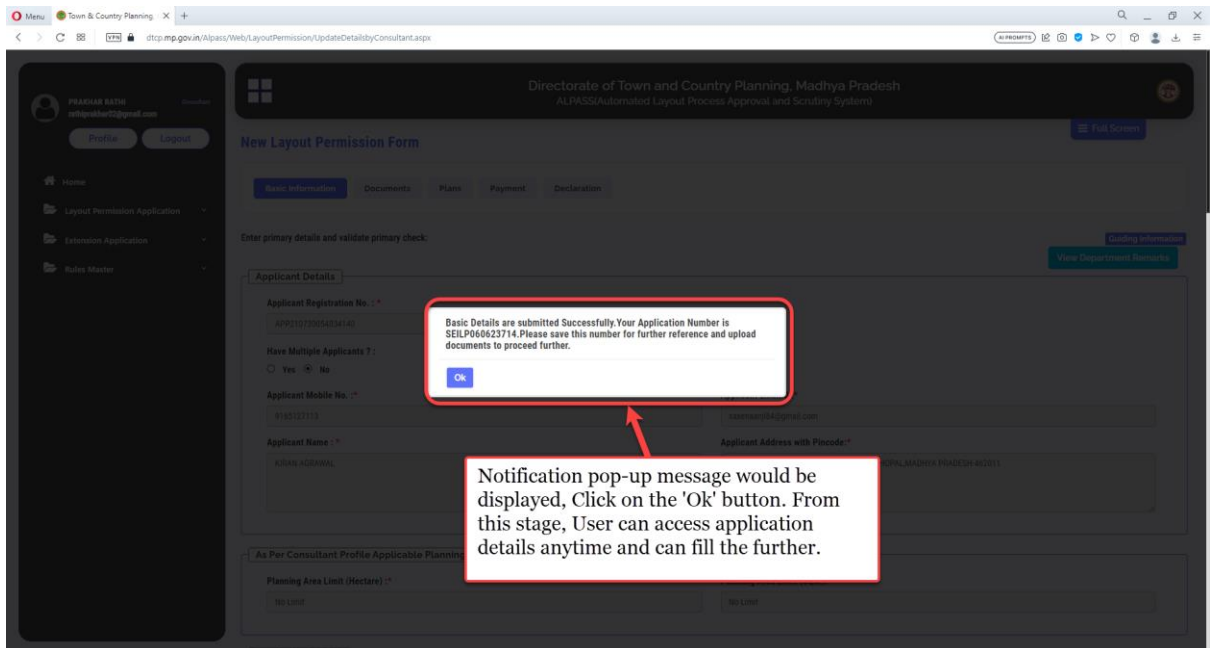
Menu Town & Country Planning ×

dtcp.mp.gov.in/Alpass/Web/LayoutPermission/UpdateDetailsbyConsultant.aspx

AI PROMPTS

PRAKHAR RATHI Consultant
rathiprakhar02@gmail.com

Profile Logout

Home

Layout Permission Application

Extension Application

Rules Master

Directorate of Town and Country Planning, Madhya Pradesh
ALPASS(Automated Layout Process Approval and Scrutiny System)

Full Screen

New Layout Permission Form

Basic Information Documents Plans Payment Declaration

Enter primary details and validate primary check:

Guiding Information

View Department Remarks

Applicant Details

Applicant Registration No. :*

APP2107300054834140

Have Multiple Applicants ? :

Yes No

Applicant Mobile No. :*

9165127113

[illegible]

rasmisal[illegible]@gmail.com

Applicant Name :*

KIRAN AGRAWAL

Applicant Address with Pincode:*

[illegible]OPAL,MADHYA PRADESH 462011

As Per Consultant Profile Applicable Planning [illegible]

Planning Area Limit (Hectare) :*

No Limit

No Limit

Basic Details are submitted Successfully.Your Application Number is SEILP060623714.Please save this number for further reference and upload documents to proceed further.

Ok

Notification pop-up message would be displayed, Click on the 'Ok' button. From this stage, User can access application details anytime and can fill the further.